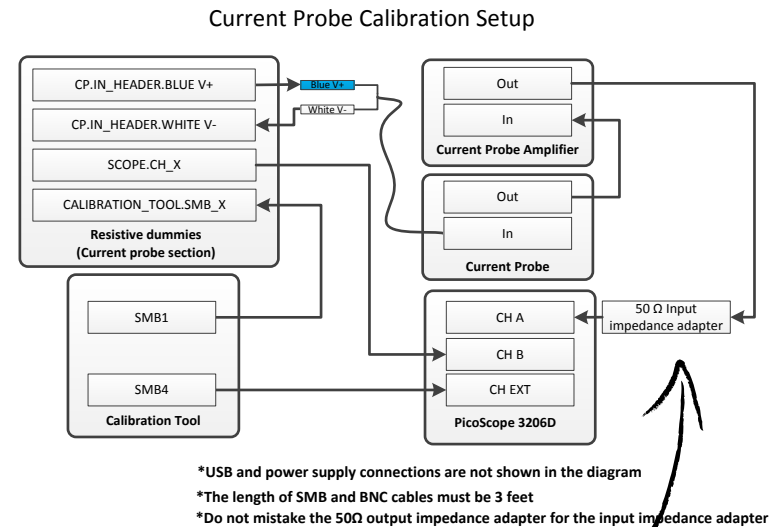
Current Probe Calibration Setup

CP.IN_HEADER.BLUE V+

CP.IN_HEADER.WHITE V-

SCOPE.CH_X

CALIBRATION_TOOL.SMB_X

Resistive dummies
(Current probe section)

Blue V+

White V-

Out

In

Current Probe Amplifier

Out

In

Current Probe

SMB1

SMB4

Calibration Tool

50 Ω Input impedance adapter

CH A

CH B

CH EXT

PicoScope 3206D

*USB and power supply connections are not shown in the diagram

*The length of SMB and BNC cables must be 3 feet

*Do not mistake the 50Ω output impedance adapter for the input impedance adapter